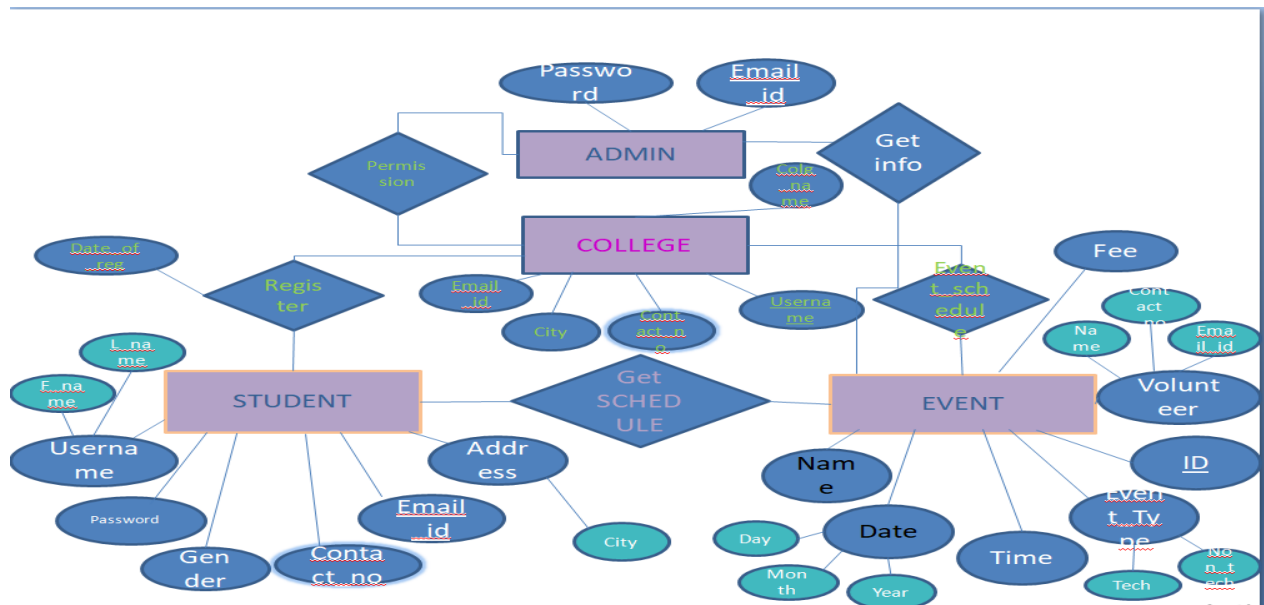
Password

Email id

ADMIN

Permision

Get info

Cole name

COLLEGE

Date of reg

Register

Email id

City

Contact no

Username

Event schedule

Fee

Contact no

Name

Email id

L name

F name

STUDENT

Get SCHEDULE

EVENT

Volunteer

Username

Password

Gender

Contact no

Email id

Address

City

Name

Date

Day

Month

Year

Time

Event Type

Tech

Non tech

ID